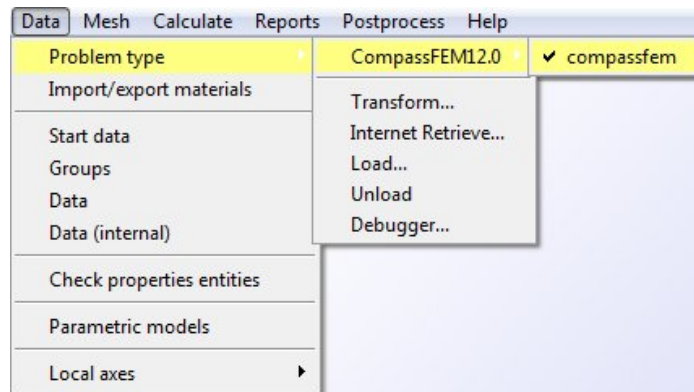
Data Mesh Calculate Reports Postprocess Help

Problem type
Import/export materials

Start data
Groups
Data
Data (internal)

Check properties entities

Parametric models

Local axes

CompassFEM12.0

Transform...
Internet Retrieve...
Load...
Unload
Debugger...

✔ compassfem